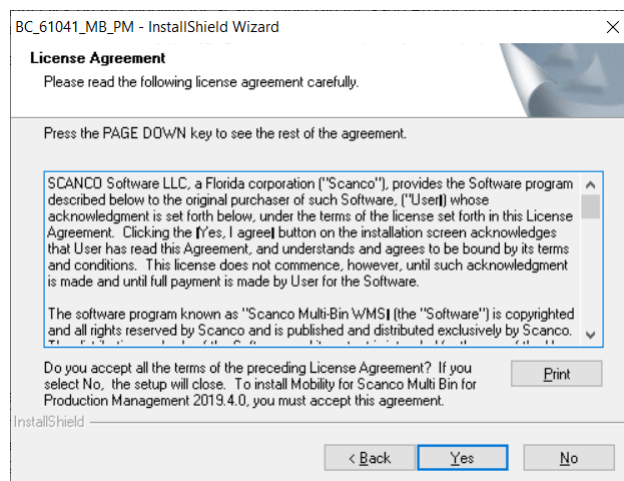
BC_61041_MB_PM - InstallShield Wizard

License Agreement

Please read the following license agreement carefully.

Press the PAGE DOWN key to see the rest of the agreement.

SCANCO Software LLC, a Florida corporation ("Scanco"), provides the Software program described below to the original purchaser of such Software, ("User‖) whose acknowledgment is set forth below, under the terms of the license set forth in this License Agreement. Clicking the ‖Yes, I agree‖ button on the installation screen acknowledges that User has read this Agreement, and understands and agrees to be bound by its terms and conditions. This license does not commence, however, until such acknowledgment is made and until full payment is made by User for the Software.

The software program known as "Scanco Multi-Bin WMS‖ (the "Software") is copyrighted and all rights reserved by Scanco and is published and distributed exclusively by Scanco. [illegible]

Do you accept all the terms of the preceding License Agreement? If you select No, the setup will close. To install Mobility for Scanco Multi Bin for Production Management 2019.4.0, you must accept this agreement.

Print

InstallShield

< Back

Yes

No